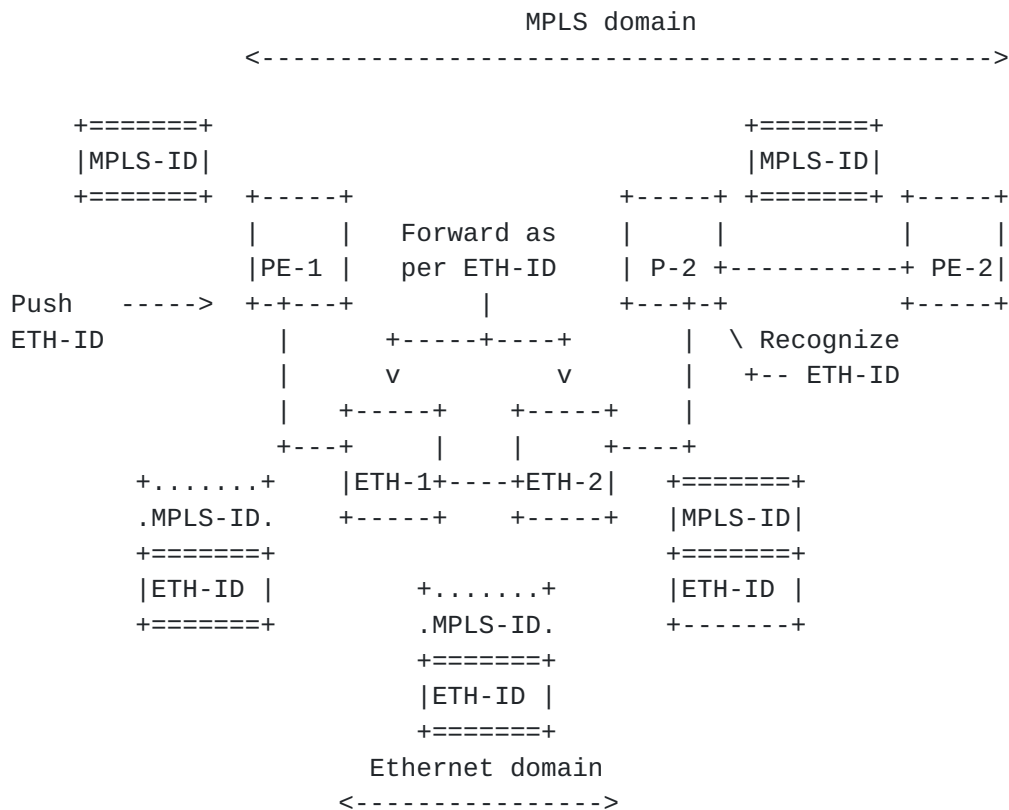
MPLS domain
<------------------------------------------->

+=======+
|MPLS-ID|
+=======+

+=======+
|MPLS-ID|
+=======+

PE-1

Forward as per ETH-ID

P-2

PE-2

Push -----> ETH-ID

\ Recognize +-- ETH-ID

v

v

ETH-1

ETH-2

+.......+
.MPLS-ID.
+=======+
|ETH-ID |
+=======+

+=======+
|MPLS-ID|
+=======+
|ETH-ID |
+-------+

+.......+
.MPLS-ID.
+=======+
|ETH-ID |
+=======+

Ethernet domain
<-------------->